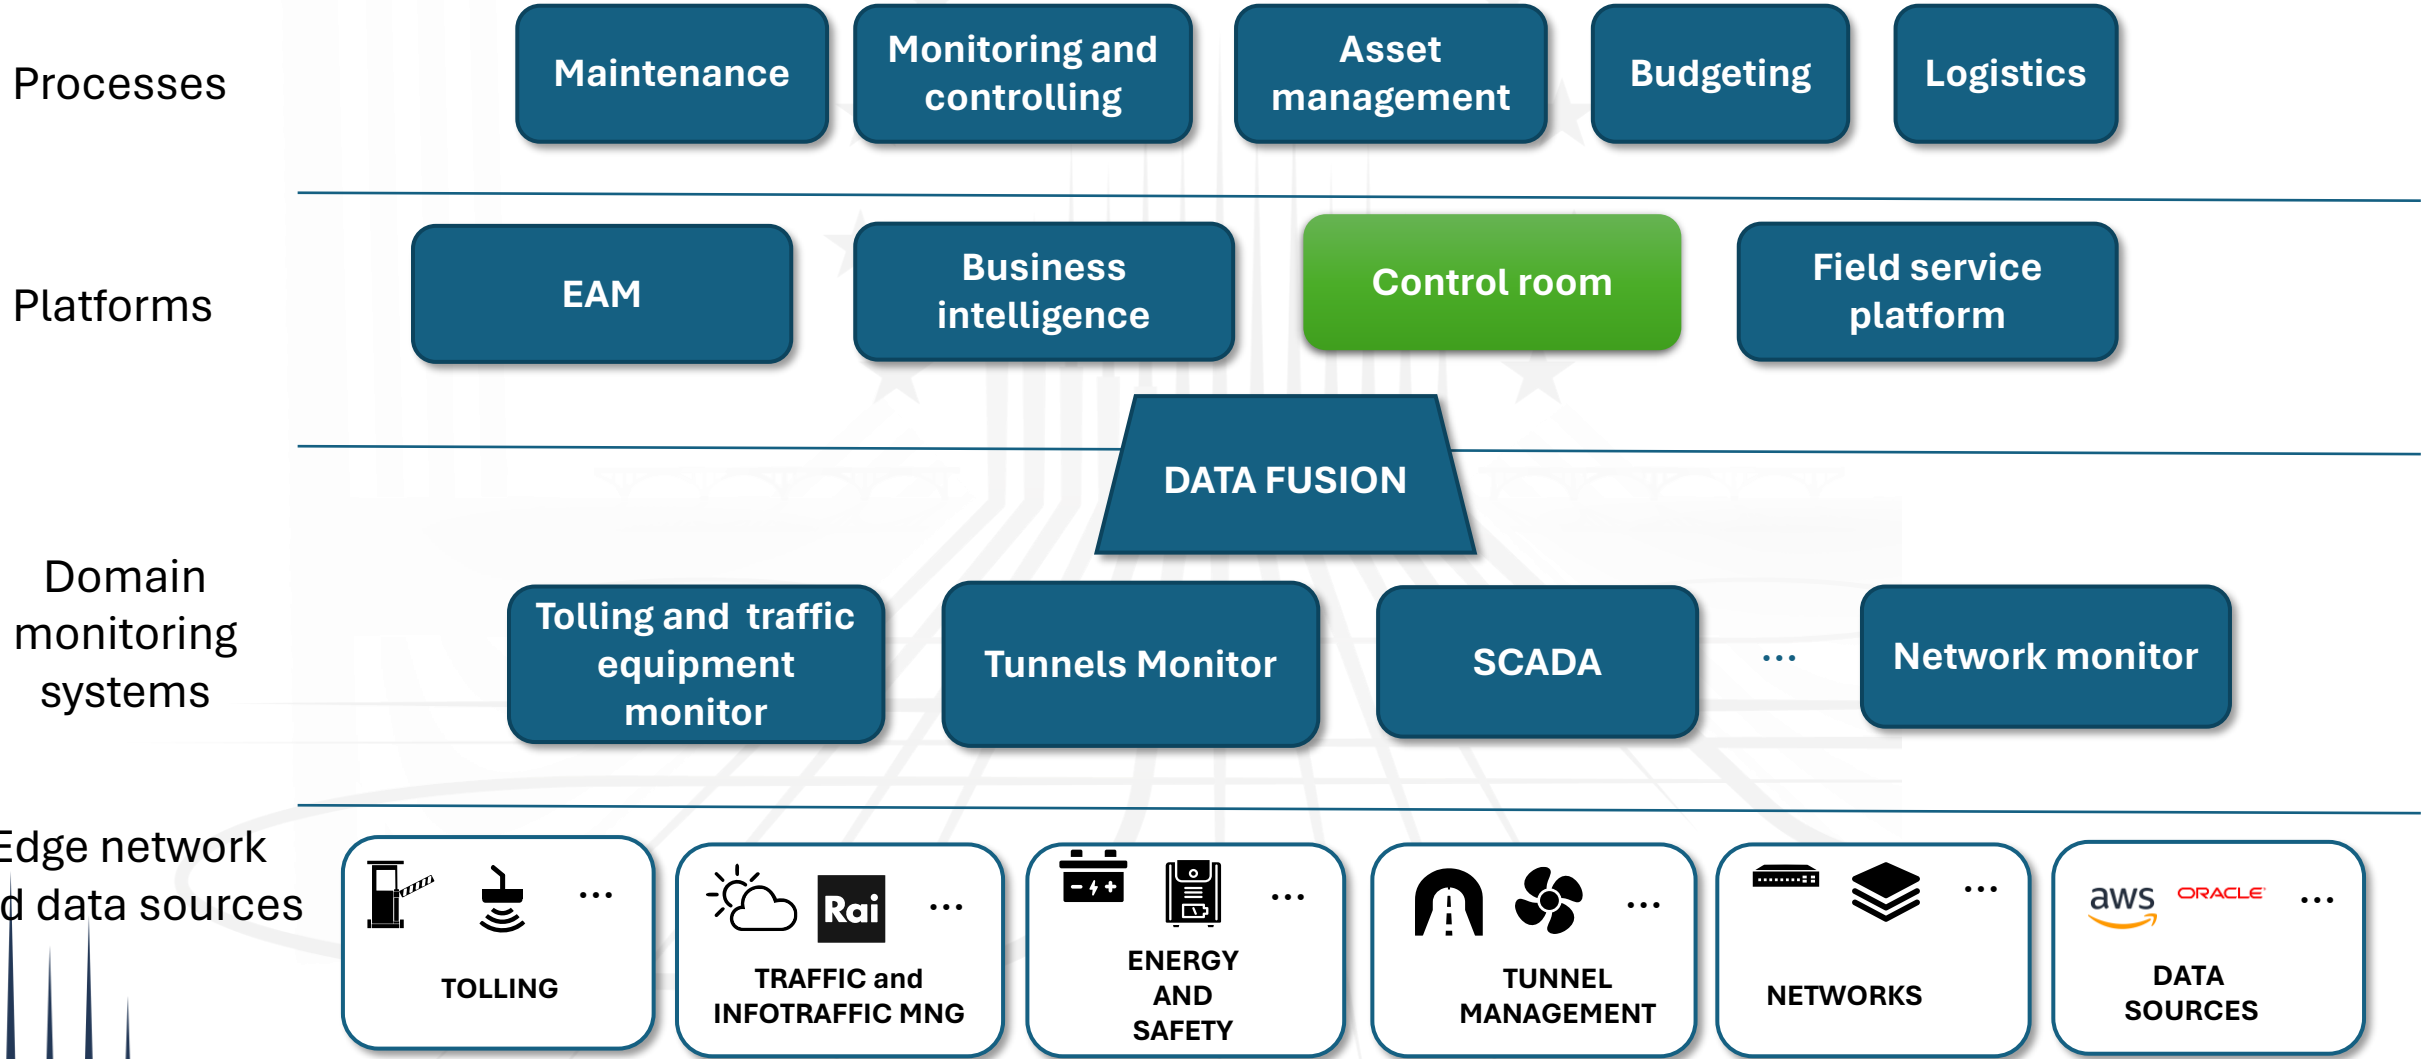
Processes

Maintenance

Monitoring and controlling

Asset management

Budgeting

Logistics

Platforms

EAM

Business intelligence

Control room

Field service platform

DATA FUSION

Domain monitoring systems

Tolling and traffic equipment monitor

Tunnels Monitor

SCADA

...

Network monitor

Edge network d data sources

...

TOLLING

Rai

...

TRAFFIC and INFOTRAFFIC MNG

...

ENERGY AND SAFETY

...

TUNNEL MANAGEMENT

...

NETWORKS

aws ORACLE ...

DATA SOURCES